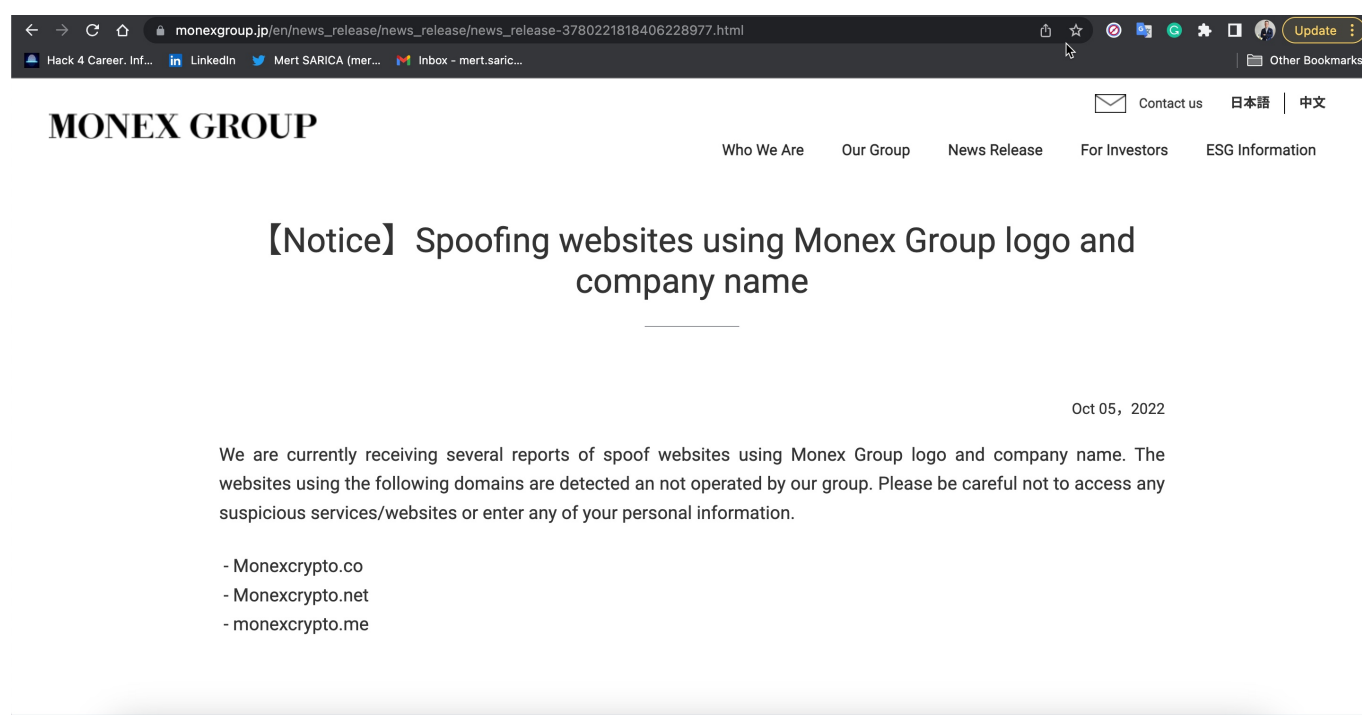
monexgroup.jp/en/news_release/news_release/news_release-3780221818406228977.html

Update

Hack 4 Career. Inf... LinkedIn Mert SARICA (mer... Inbox - mert.saric...

Other Bookmarks

MONEX GROUP

Contact us 日本語 | 中文

Who We Are Our Group News Release For Investors ESG Information

【Notice】Spoofing websites using Monex Group logo and company name

Oct 05，2022

We are currently receiving several reports of spoof websites using Monex Group logo and company name. The websites using the following domains are detected an not operated by our group. Please be careful not to access any suspicious services/websites or enter any of your personal information.

- Monexcrypto.co
- Monexcrypto.net
- monexcrypto.me